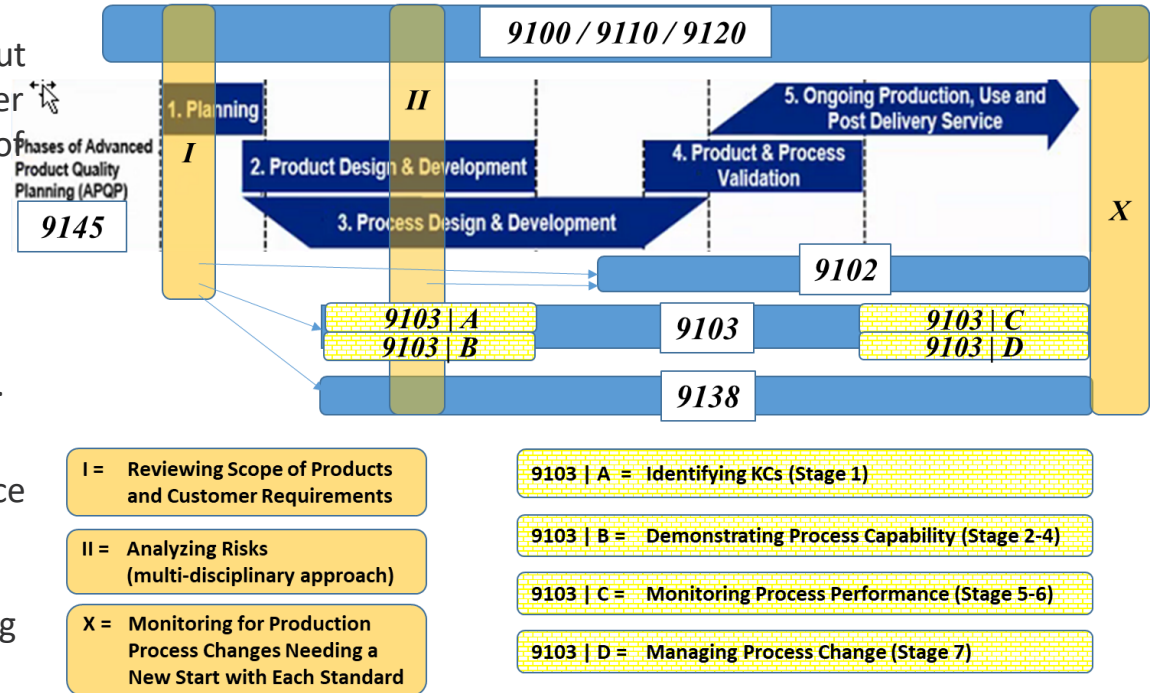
ut
er
of

ce

g

9100 / 9110 / 9120

Phases of Advanced Product Quality Planning (APQP)

9145

1. Planning

I

II

X

2. Product Design & Development

3. Process Design & Development

4. Product & Process Validation

5. Ongoing Production, Use and Post Delivery Service

9102

9103 | A

9103 | B

9103

9103 | C

9103 | D

9138

I = Reviewing Scope of Products and Customer Requirements

II = Analyzing Risks (multi-disciplinary approach)

X = Monitoring for Production Process Changes Needing a New Start with Each Standard

9103 | A = Identifying KCs (Stage 1)

9103 | B = Demonstrating Process Capability (Stage 2-4)

9103 | C = Monitoring Process Performance (Stage 5-6)

9103 | D = Managing Process Change (Stage 7)